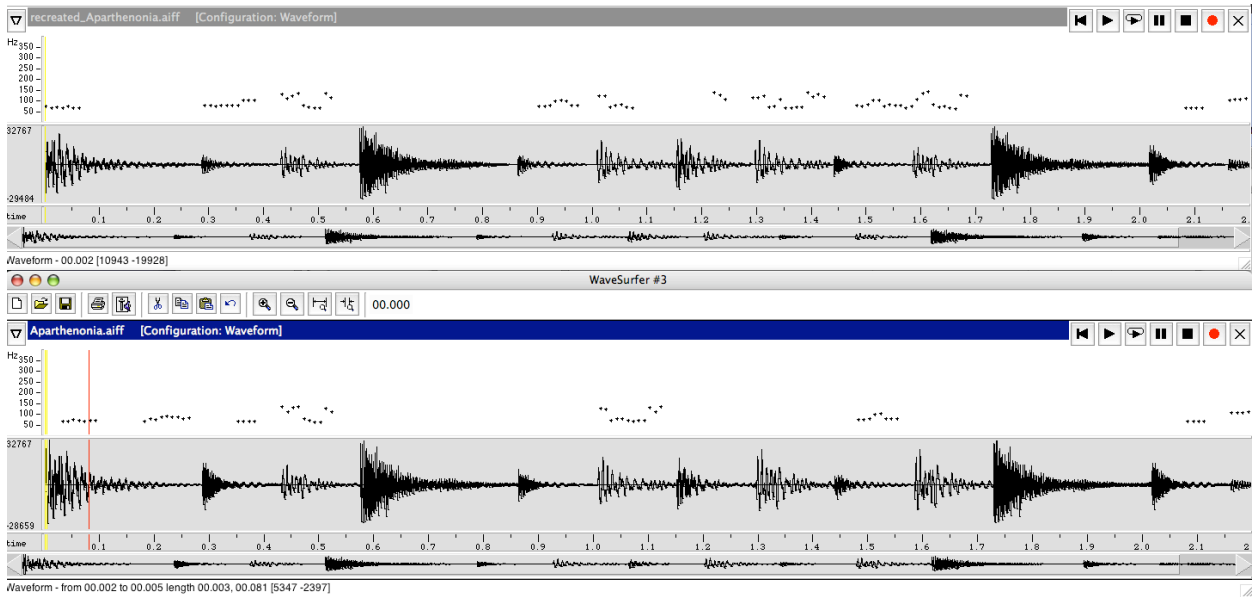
recreated_Aparthenonia.aiff [Configuration: Waveform]

Hz
350
300
250
200
150
100
50

32767
-29484

time 0.1 0.2 0.3 0.4 0.5 0.6 0.7 0.8 0.9 1.0 1.1 1.2 1.3 1.4 1.5 1.6 1.7 1.8 1.9 2.0 2.1 2.

Waveform - 00.002 [10943 -19928]

WaveSurfer #3

00.000

Aparthenonia.aiff [Configuration: Waveform]

Hz
350
300
250
200
150
100
50

32767
-28659

time 0.1 0.2 0.3 0.4 0.5 0.6 0.7 0.8 0.9 1.0 1.1 1.2 1.3 1.4 1.5 1.6 1.7 1.8 1.9 2.0 2.1 2

Waveform - from 00.002 to 00.005 length 00.003, 00.081 [5347 -2397]